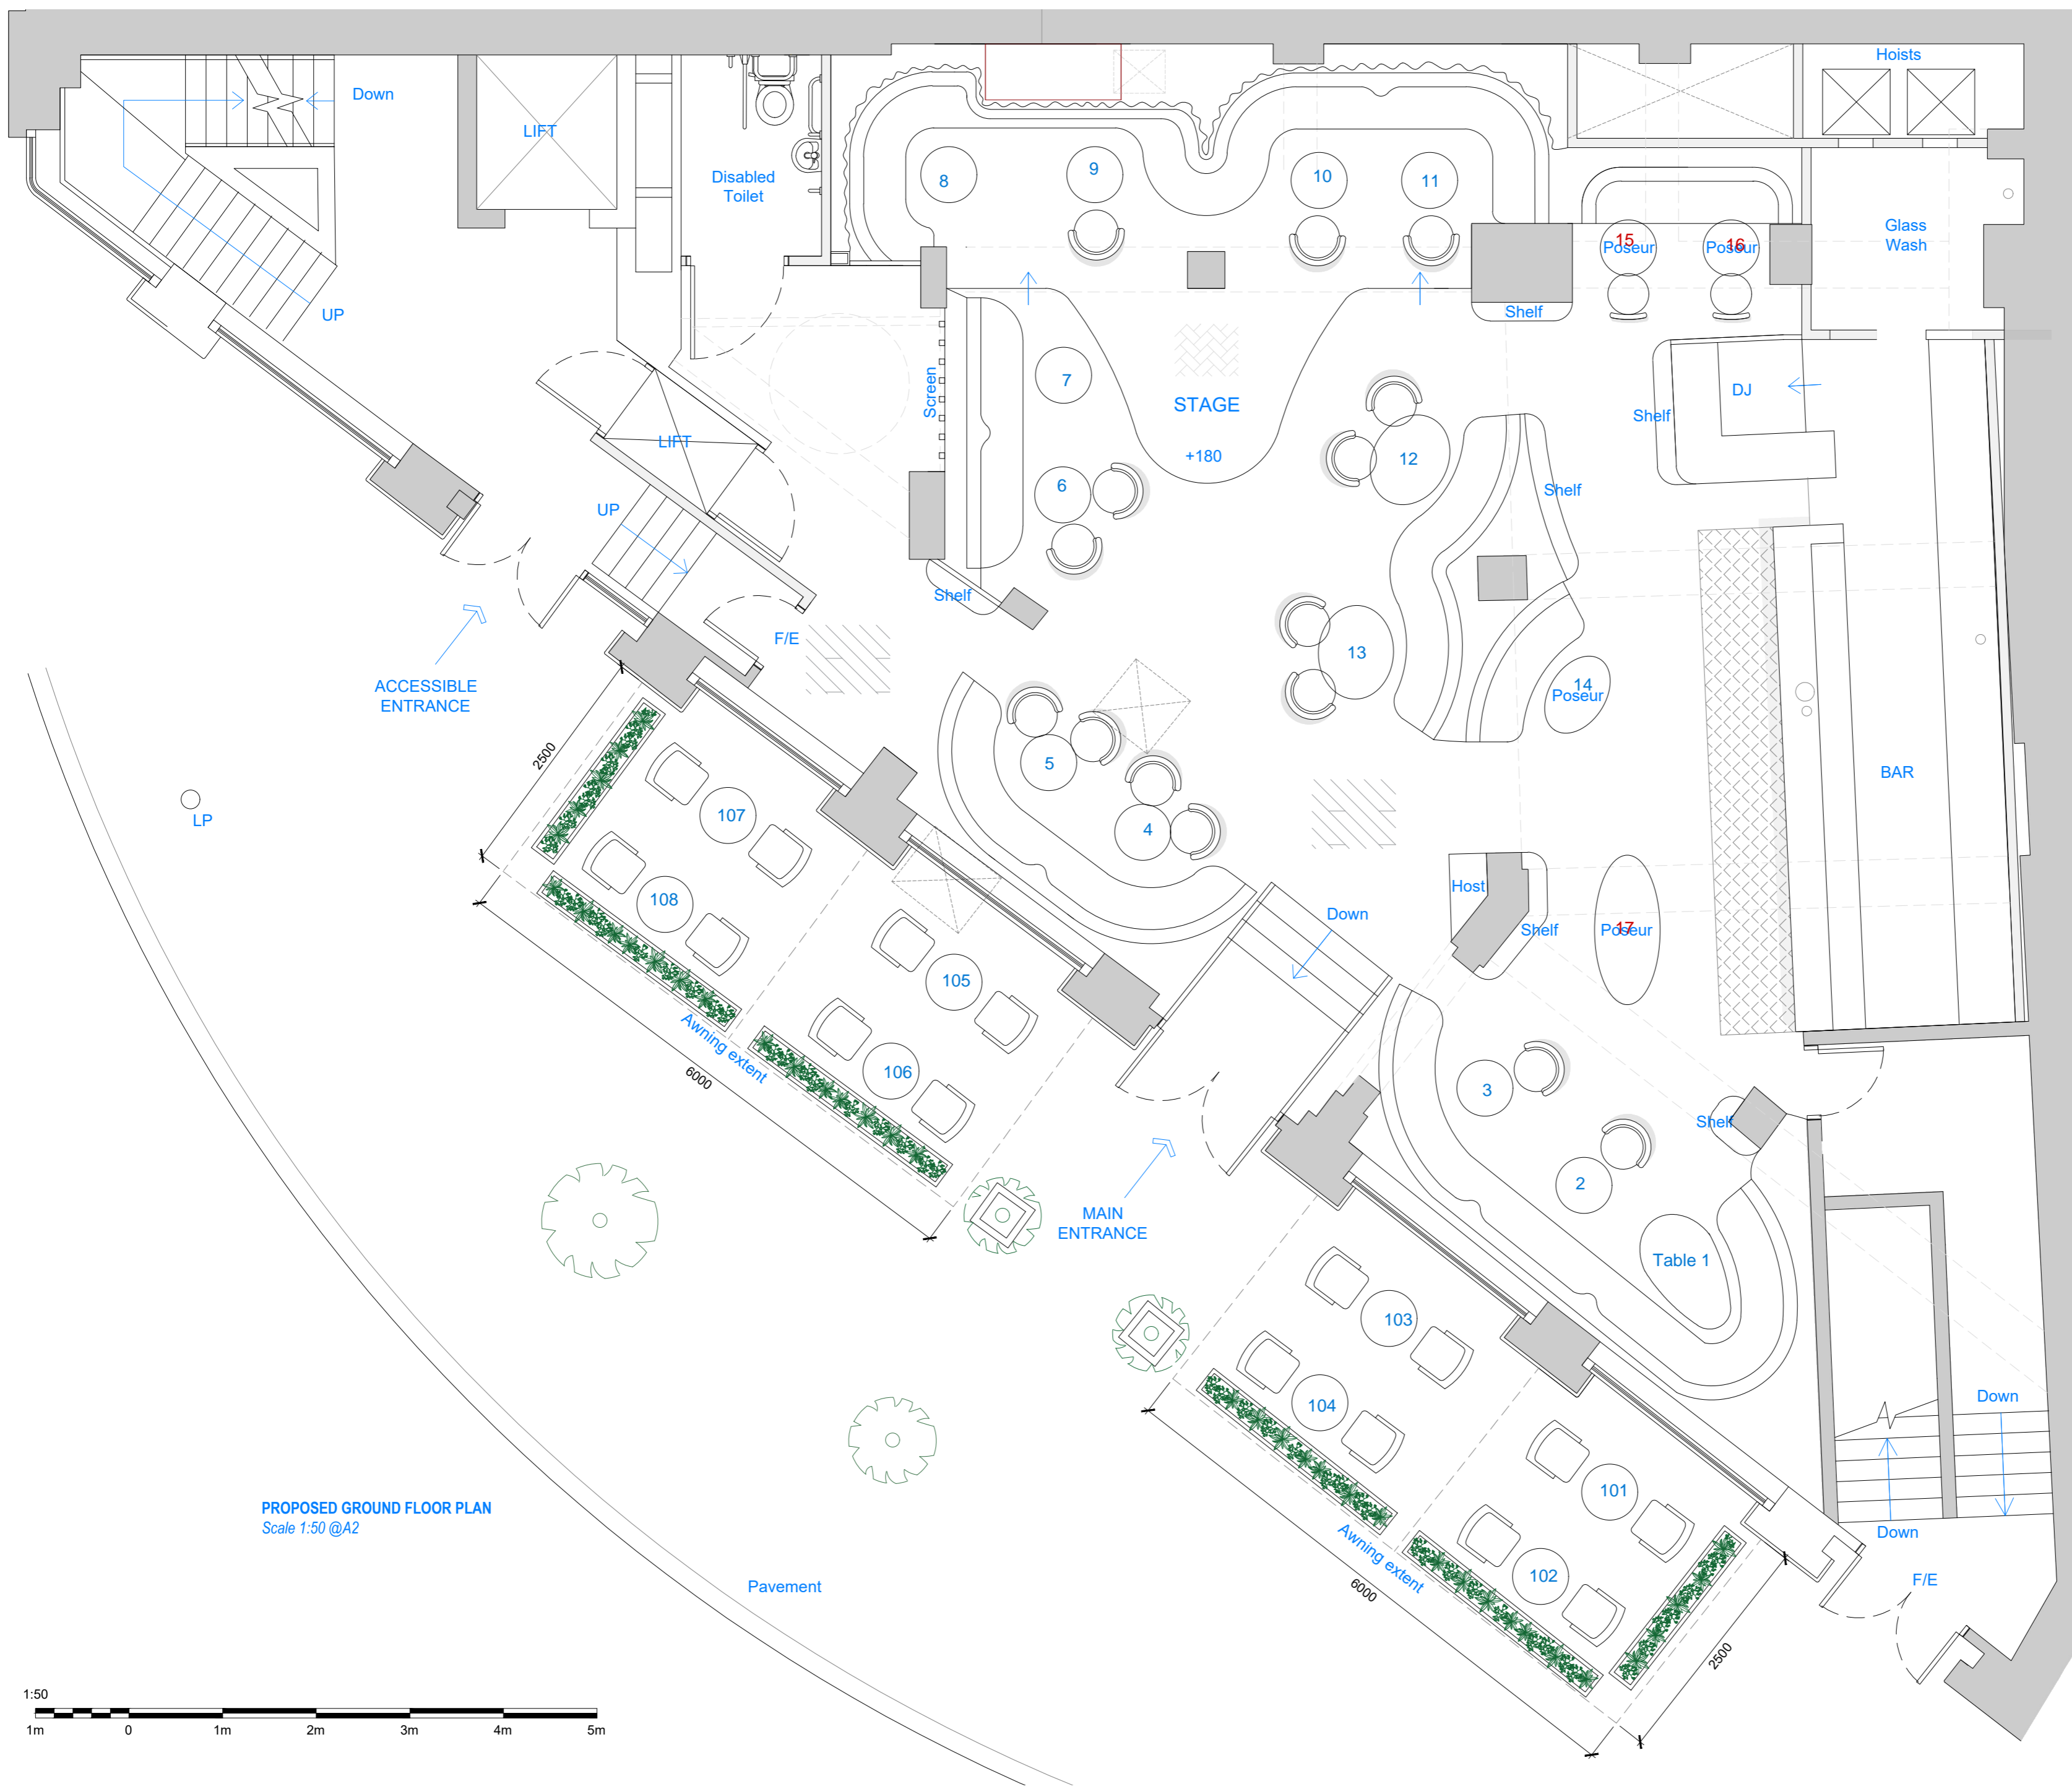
Down
LIFT
Disabled Toilet
Hoists
8
9
10
11
15 Poseur
16 Poseur
Glass Wash
Shelf
UP
Screen
7
STAGE
+180
DJ
Shelf
LIFT
12
UP
6
Shelf
Shelf
F/E
13
14 Poseur
ACCESSIBLE ENTRANCE
2500
5
107
4
LP
108
BAR
Host
Down
Shelf
17 Poseur
105
Awning extent
6000
106
3
Shelf
2
MAIN ENTRANCE
Table 1
103
104
Down
101
PROPOSED GROUND FLOOR PLAN
Scale 1:50 @A2
Down
102
Awning extent
6000
F/E
Pavement
2500
1:50
1m 0 1m 2m 3m 4m 5m